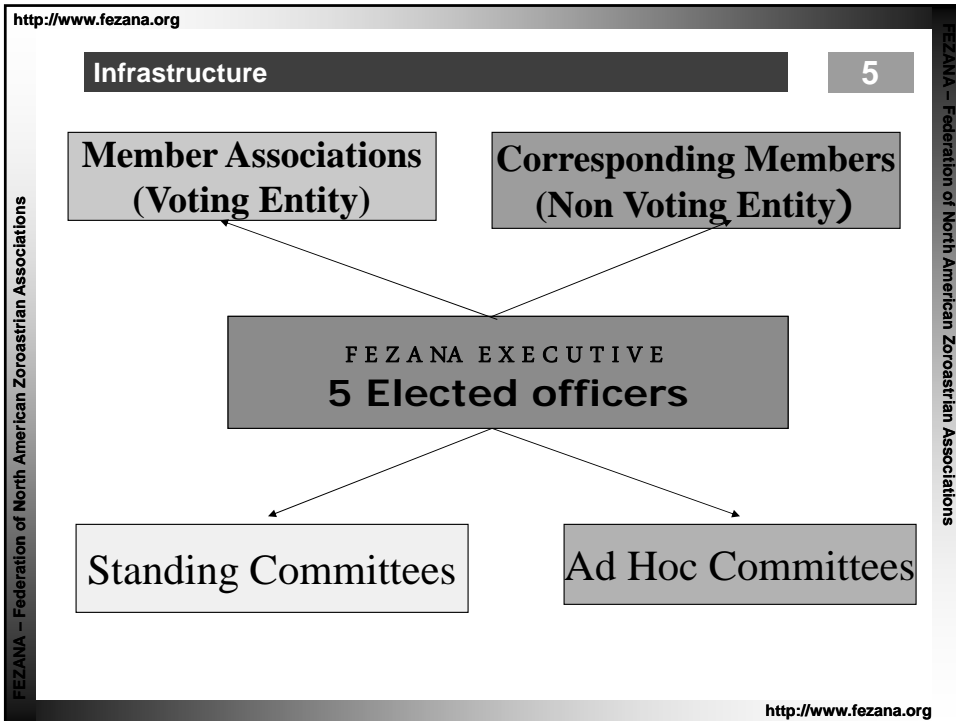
http://www.fezana.org

Infrastructure

5

Member Associations (Voting Entity)

Corresponding Members (Non Voting Entity)

FEZANA EXECUTIVE
5 Elected officers

Standing Committees

Ad Hoc Committees

FEZANA – Federation of North American Zoroastrian Associations

FEZANA – Federation of North American Zoroastrian Associations

http://www.fezana.org